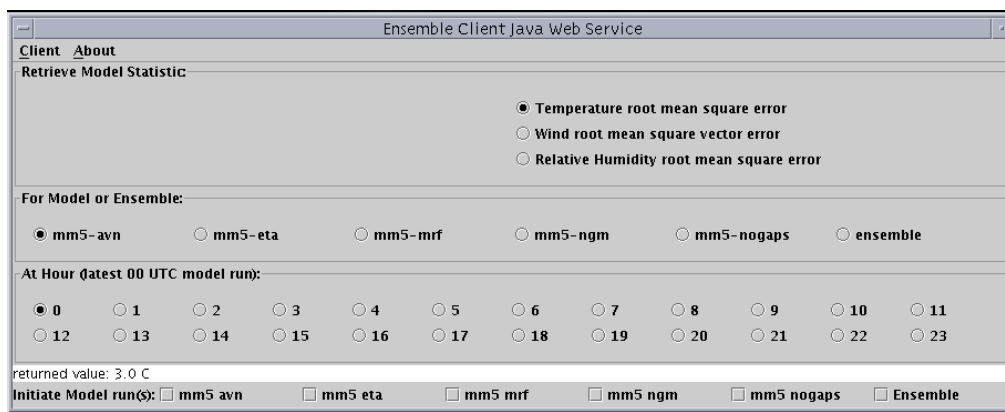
Ensemble Client Java Web Service

Client About

Retrieve Model Statistic

Temperature root mean square error
Wind root mean square vector error
Relative Humidity root mean square error

For Model or Ensemble:

mm5-avn mm5-eta mm5-mrf mm5-ngm mm5-nogaps ensemble

At Hour (latest 00 UTC model run):

0 1 2 3 4 5 6 7 8 9 10 11
12 13 14 15 16 17 18 19 20 21 22 23

returned value: 3.0 C

Initiate Model run(s): mm5 avn mm5 eta mm5 mrf mm5 ngm mm5 nogaps Ensemble